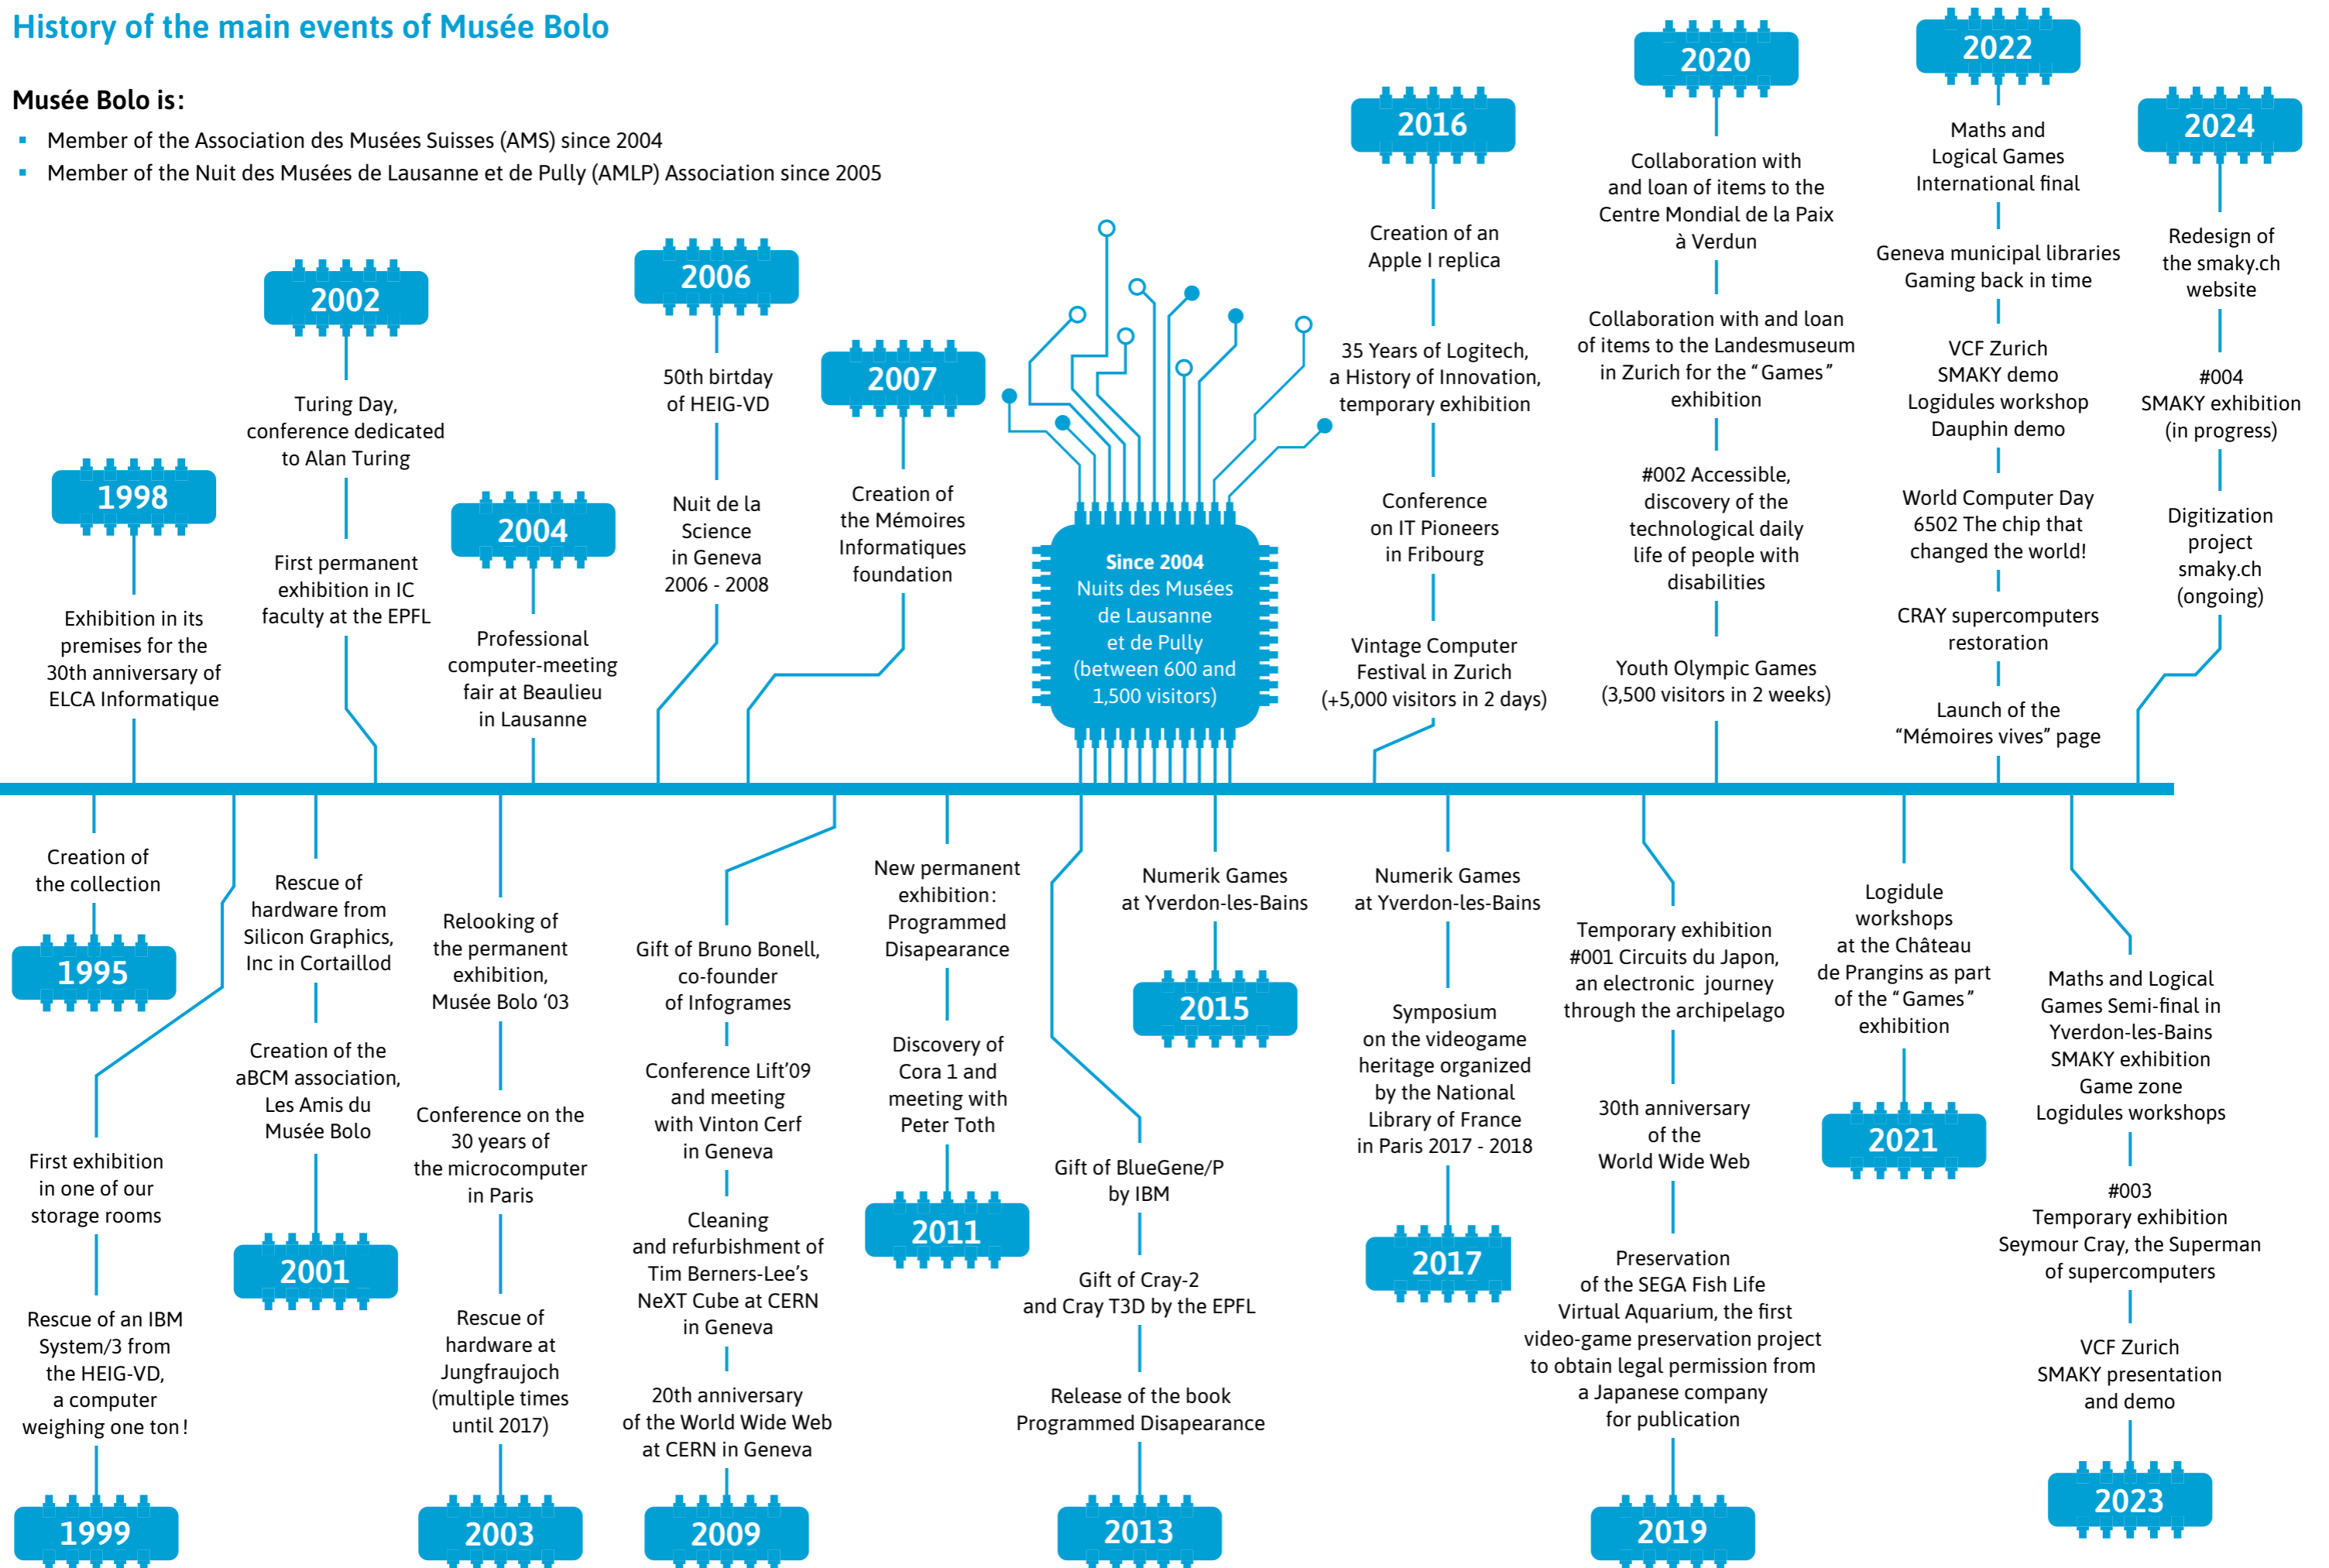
History of the main events of Musée Bolo

Musée Bolo is:

- Member of the Association des Musées Suisses (AMS) since 2004
- Member of the Nuit des Musées de Lausanne et de Pully (AMLP) Association since 2005

1998
Exhibition in its premises for the 30th anniversary of ELCA Informatique

2002
Turing Day, conference dedicated to Alan Turing

First permanent exhibition in IC faculty at the EPFL

2004
Professional computer-meeting fair at Beaulieu in Lausanne

2006
50th birtday of HEIG-VD

Nuit de la Science in Geneva 2006 - 2008

2007
Creation of the Mémoires Informatiques foundation

Since 2004
Nuits des Musées de Lausanne et de Pully (between 600 and 1,500 visitors)

2016
Creation of an Apple I replica

35 Years of Logitech, a History of Innovation, temporary exhibition

Conference on IT Pioneers in Fribourg

Vintage Computer Festival in Zurich (+5,000 visitors in 2 days)

2020
Collaboration with and loan of items to the Centre Mondial de la Paix à Verdun

Collaboration with and loan of items to the Landesmuseum in Zurich for the "Games" exhibition

#002 Accessible, discovery of the technological daily life of people with disabilities

Youth Olympic Games (3,500 visitors in 2 weeks)

2022
Maths and Logical Games International final

Geneva municipal libraries Gaming back in time

VCF Zurich SMAKY demo Logidules workshop Dauphin demo

World Computer Day 6502 The chip that changed the world!

CRAY supercomputers restoration

Launch of the "Mémoires vives" page

2024
Redesign of the smaky.ch website

#004 SMAKY exhibition (in progress)

Digitization project smaky.ch (ongoing)

Creation of the collection
1995

First exhibition in one of our storage rooms

Rescue of an IBM System/3 from the HEIG-VD, a computer weighing one ton!
1999

Rescue of hardware from Silicon Graphics, Inc in Cortaillod

Creation of the aBCM association, Les Amis du Musée Bolo
2001

Relooking of the permanent exhibition, Musée Bolo '03

Conference on the 30 years of the microcomputer in Paris

Rescue of hardware at Jungfraujoch (multiple times until 2017)
2003

Gift of Bruno Bonell, co-founder of Infogrames

Conference Lift'09 and meeting with Vinton Cerf in Geneva

Cleaning and refurbishment of Tim Berners-Lee's NeXT Cube at CERN in Geneva

20th anniversary of the World Wide Web at CERN in Geneva
2009

New permanent exhibition: Programmed Disapearance

Discovery of Cora 1 and meeting with Peter Toth
2011

Gift of BlueGene/P by IBM

Gift of Cray-2 and Cray T3D by the EPFL

Release of the book Programmed Disapearance
2013

Numerik Games at Yverdon-les-Bains
2015

Numerik Games at Yverdon-les-Bains

Symposium on the videogame heritage organized by the National Library of France in Paris 2017 - 2018
2017

Temporary exhibition #001 Circuits du Japon, an electronic journey through the archipelago

30th anniversary of the World Wide Web

Preservation of the SEGA Fish Life Virtual Aquarium, the first video-game preservation project to obtain legal permission from a Japanese company for publication
2019

Logidule workshops at the Château de Prangins as part of the "Games" exhibition
2021

Maths and Logical Games Semi-final in Yverdon-les-Bains SMAKY exhibition Game zone Logidules workshops

#003 Temporary exhibition Seymour Cray, the Superman of supercomputers

VCF Zurich SMAKY presentation and demo
2023